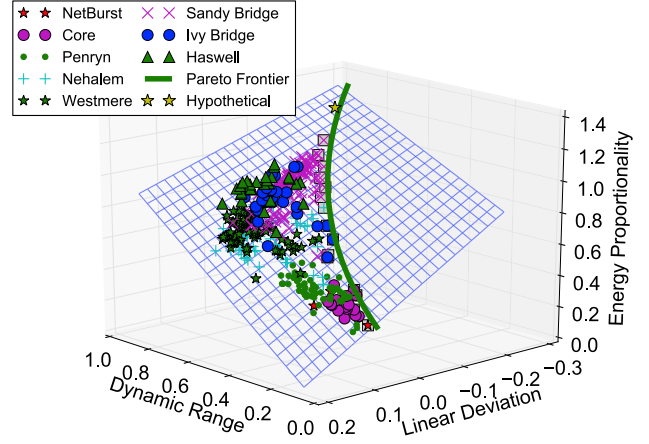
NetBurst
Core
Penryn
Nehalem
Westmere
Sandy Bridge
Ivy Bridge
Haswell
Pareto Frontier
Hypothetical

Energy Proportionality
1.4
1.2
1.0
0.8
0.6
0.4
0.2
0.0

Dynamic Range
1.0
0.8
0.6
0.4
0.2
0.0

Linear Deviation
0.2
0.1
0.0
−0.1
−0.2
−0.3